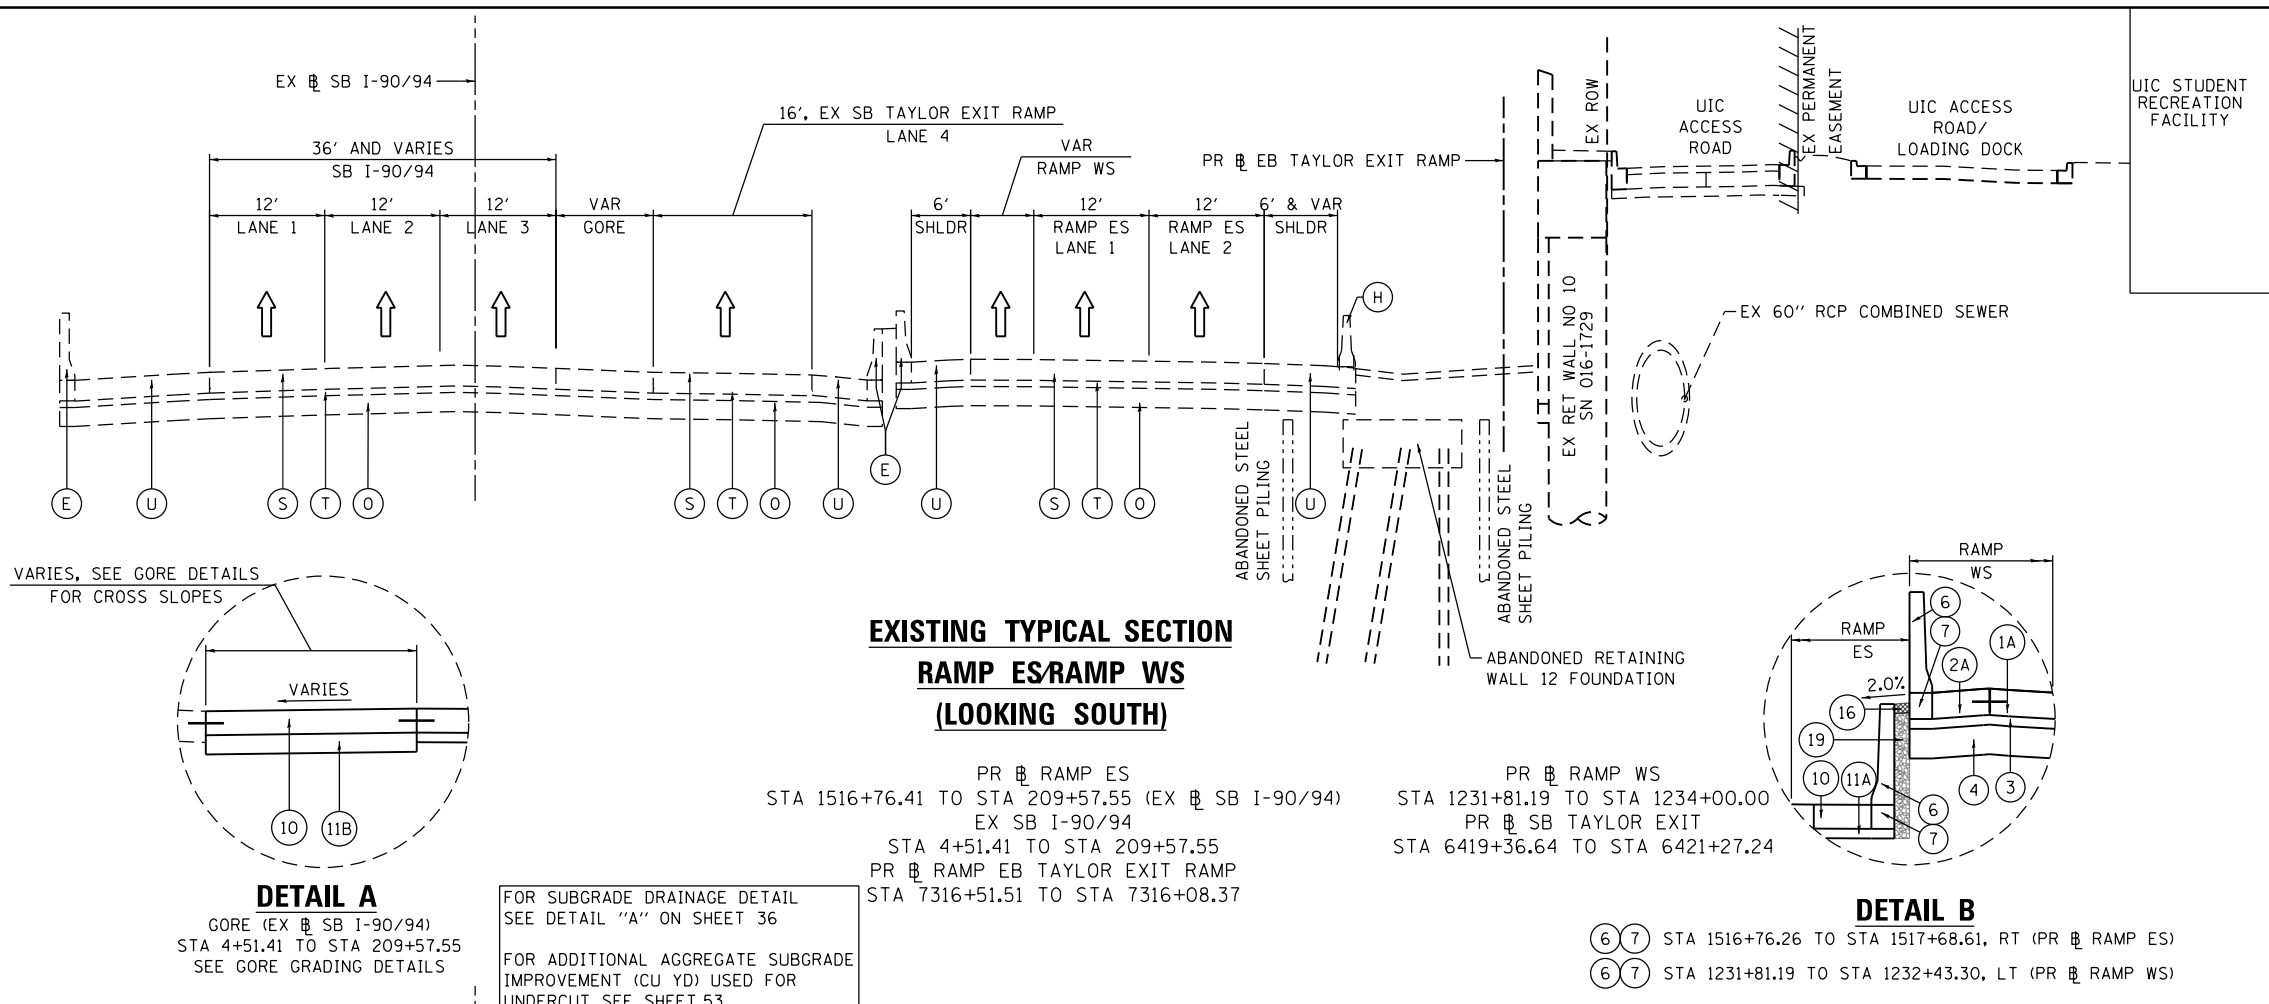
EX ℄ SB I-90/94

36' AND VARIES
SB I-90/94

12' LANE 1
12' LANE 2
12' LANE 3
VAR GORE

16', EX SB TAYLOR EXIT RAMP
LANE 4

VAR
RAMP WS

6' SHLDR
12' RAMP ES LANE 1
12' RAMP ES LANE 2
6' & VAR SHLDR

PR ℄ EB TAYLOR EXIT RAMP

EX ROW

UIC ACCESS ROAD

EX PERMANENT EASEMENT

UIC ACCESS ROAD/ LOADING DOCK

UIC STUDENT RECREATION FACILITY

EX 60" RCP COMBINED SEWER

EX RET WALL NO 10 SN 016-1729

H

E U S T O S T O U E U S T O U

ABANDONED STEEL SHEET PILING

ABANDONED STEEL SHEET PILING

ABANDONED RETAINING WALL 12 FOUNDATION

VARIES, SEE GORE DETAILS FOR CROSS SLOPES

VARIES

10 11B

DETAIL A
GORE (EX ℄ SB I-90/94)
STA 4+51.41 TO STA 209+57.55
SEE GORE GRADING DETAILS

EXISTING TYPICAL SECTION
RAMP ES/RAMP WS
(LOOKING SOUTH)

PR ℄ RAMP ES
STA 1516+76.41 TO STA 209+57.55 (EX ℄ SB I-90/94)
EX SB I-90/94
STA 4+51.41 TO STA 209+57.55
PR ℄ RAMP EB TAYLOR EXIT RAMP
STA 7316+51.51 TO STA 7316+08.37

PR ℄ RAMP WS
STA 1231+81.19 TO STA 1234+00.00
PR ℄ SB TAYLOR EXIT
STA 6419+36.64 TO STA 6421+27.24

FOR SUBGRADE DRAINAGE DETAIL SEE DETAIL "A" ON SHEET 36

FOR ADDITIONAL AGGREGATE SUBGRADE IMPROVEMENT (CU YD) USED FOR UNDERCUT SEE SHEET 53

RAMP WS
RAMP ES
2.0%
6 7 1A 2A 16 19 10 11A 6 7 4 3

DETAIL B
6 7 STA 1516+76.26 TO STA 1517+68.61, RT (PR ℄ RAMP ES)
6 7 STA 1231+81.19 TO STA 1232+43.30, LT (PR ℄ RAMP WS)